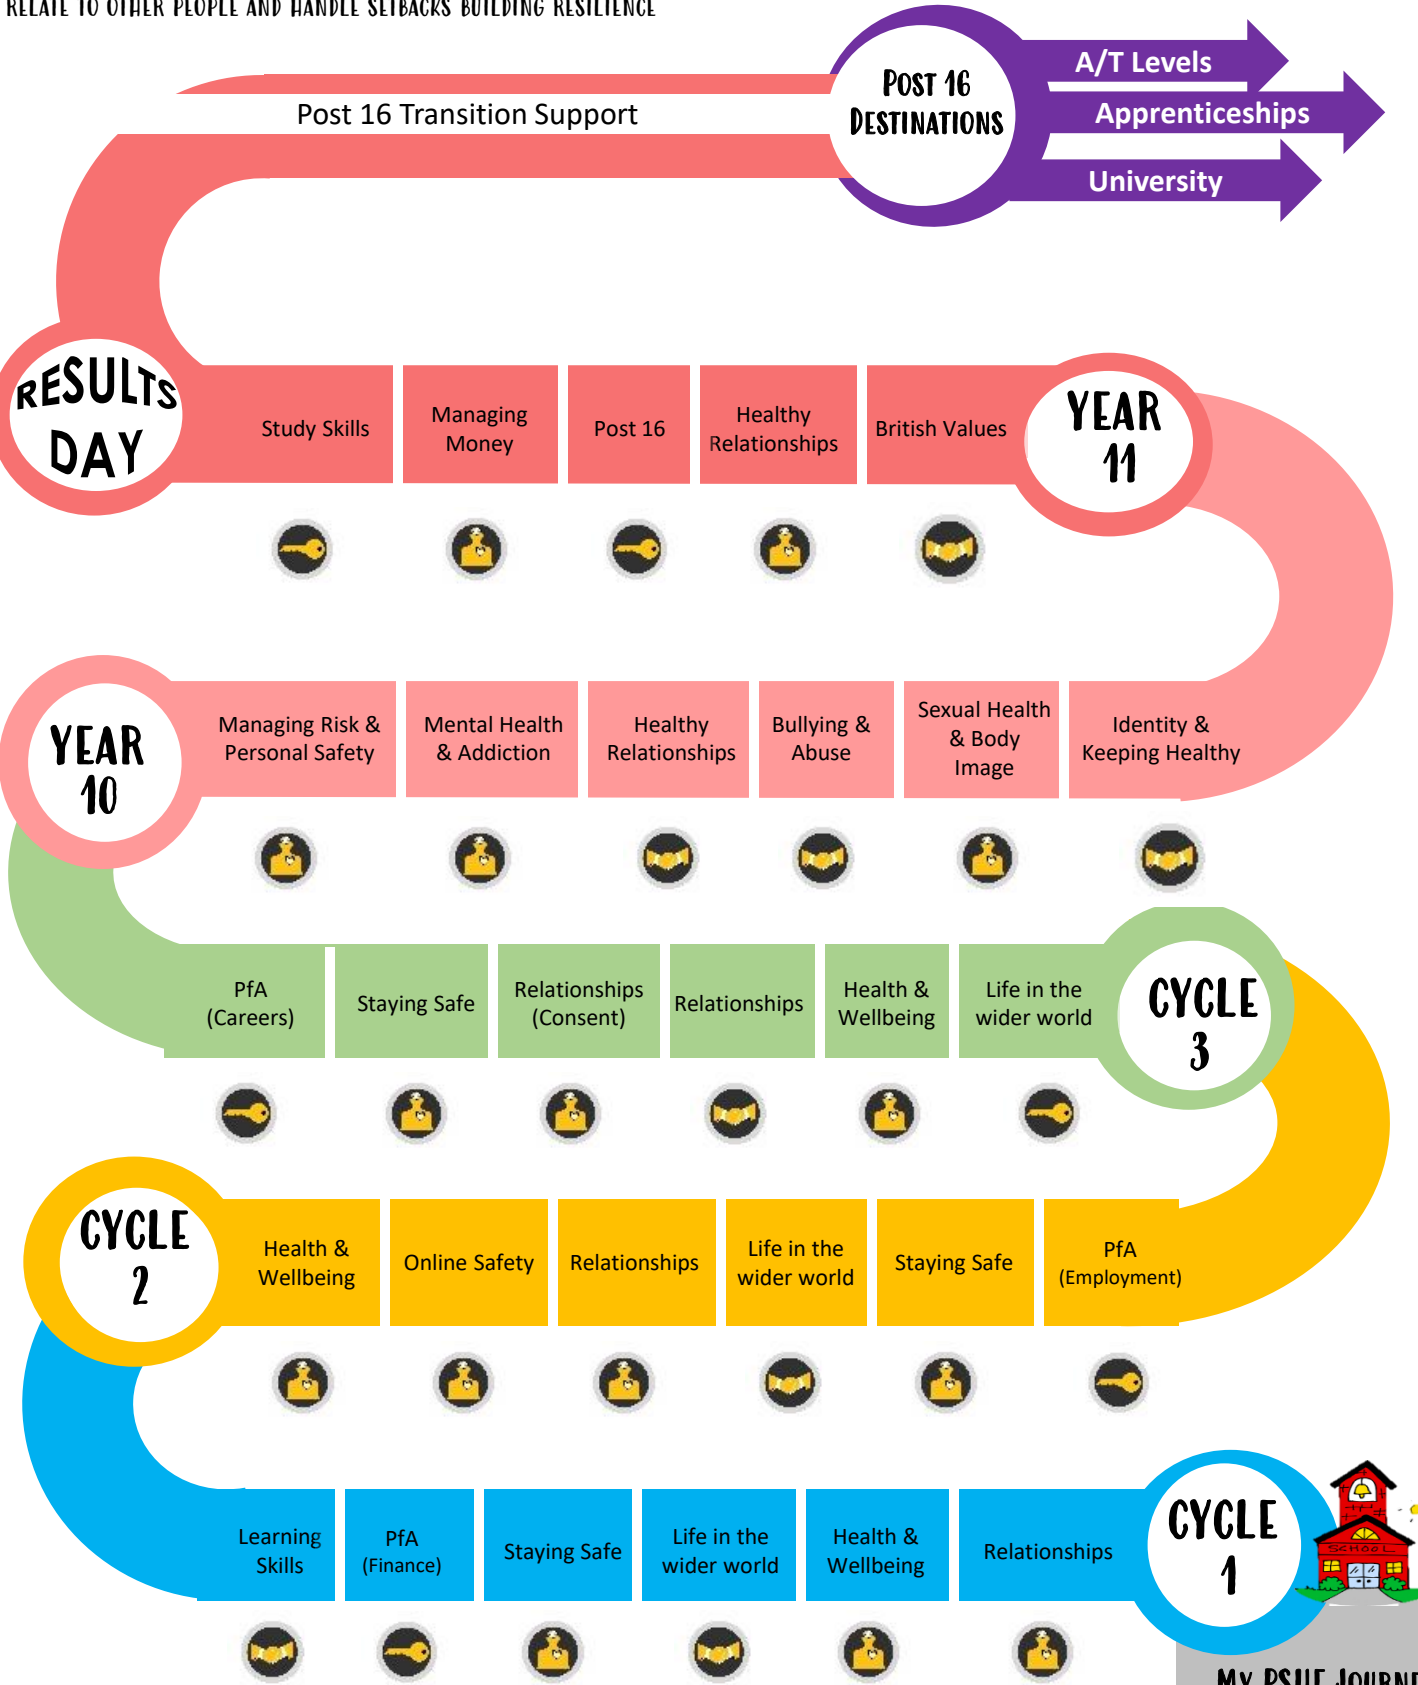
RELATE TO OTHER PEOPLE AND HANDLE SETBACKS BUILDING RESILIENCE

Post 16 Transition Support

POST 16 DESTINATIONS

A/T Levels

Apprenticeships

University

RESULTS DAY

Study Skills

Managing Money

Post 16

Healthy Relationships

British Values

YEAR 11

YEAR 10

Managing Risk & Personal Safety

Mental Health & Addiction

Healthy Relationships

Bullying & Abuse

Sexual Health & Body Image

Identity & Keeping Healthy

PfA (Careers)

Staying Safe

Relationships (Consent)

Relationships

Health & Wellbeing

Life in the wider world

CYCLE 3

CYCLE 2

Health & Wellbeing

Online Safety

Relationships

Life in the wider world

Staying Safe

PfA (Employment)

Learning Skills

PfA (Finance)

Staying Safe

Life in the wider world

Health & Wellbeing

Relationships

CYCLE 1

SCHOOL

MY PSHE JOURN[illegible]